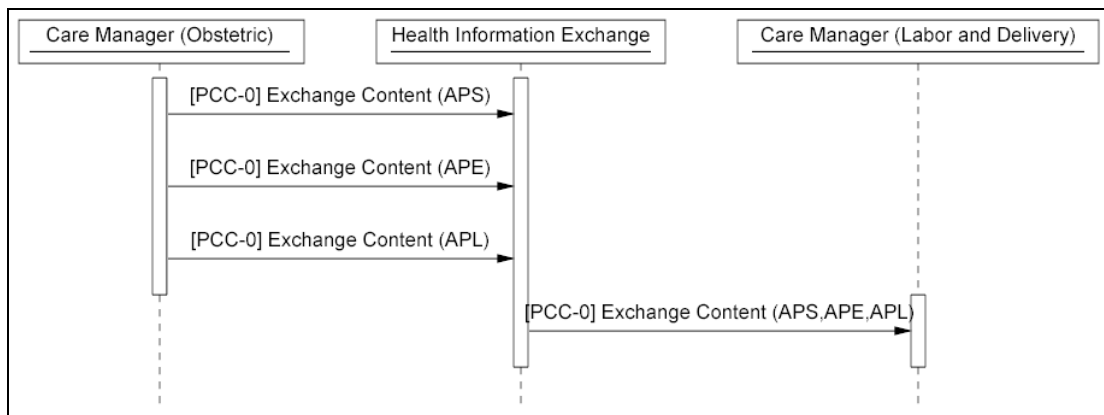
Care Manager (Obstetric)

Health Information Exchange

Care Manager (Labor and Delivery)

[PCC-0] Exchange Content (APS)

[PCC-0] Exchange Content (APE)

[PCC-0] Exchange Content (APL)

[PCC-0] Exchange Content (APS,APE,APL)